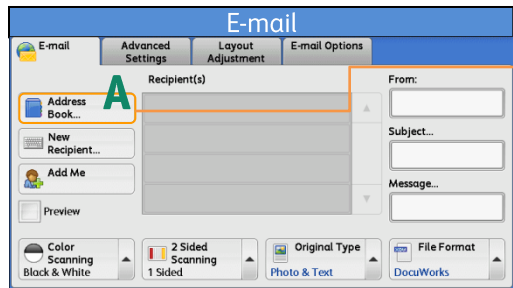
E-mail

E-mail
Advanced Settings
Layout Adjustment
E-mail Options

Recipient(s)

Address Book...

A

New Recipient...

Add Me

Preview

From:

Subject...

Message...

Color Scanning
Black & White

2 Sided Scanning
1 Sided

Original Type
Photo & Text

File Format
DocuWorks